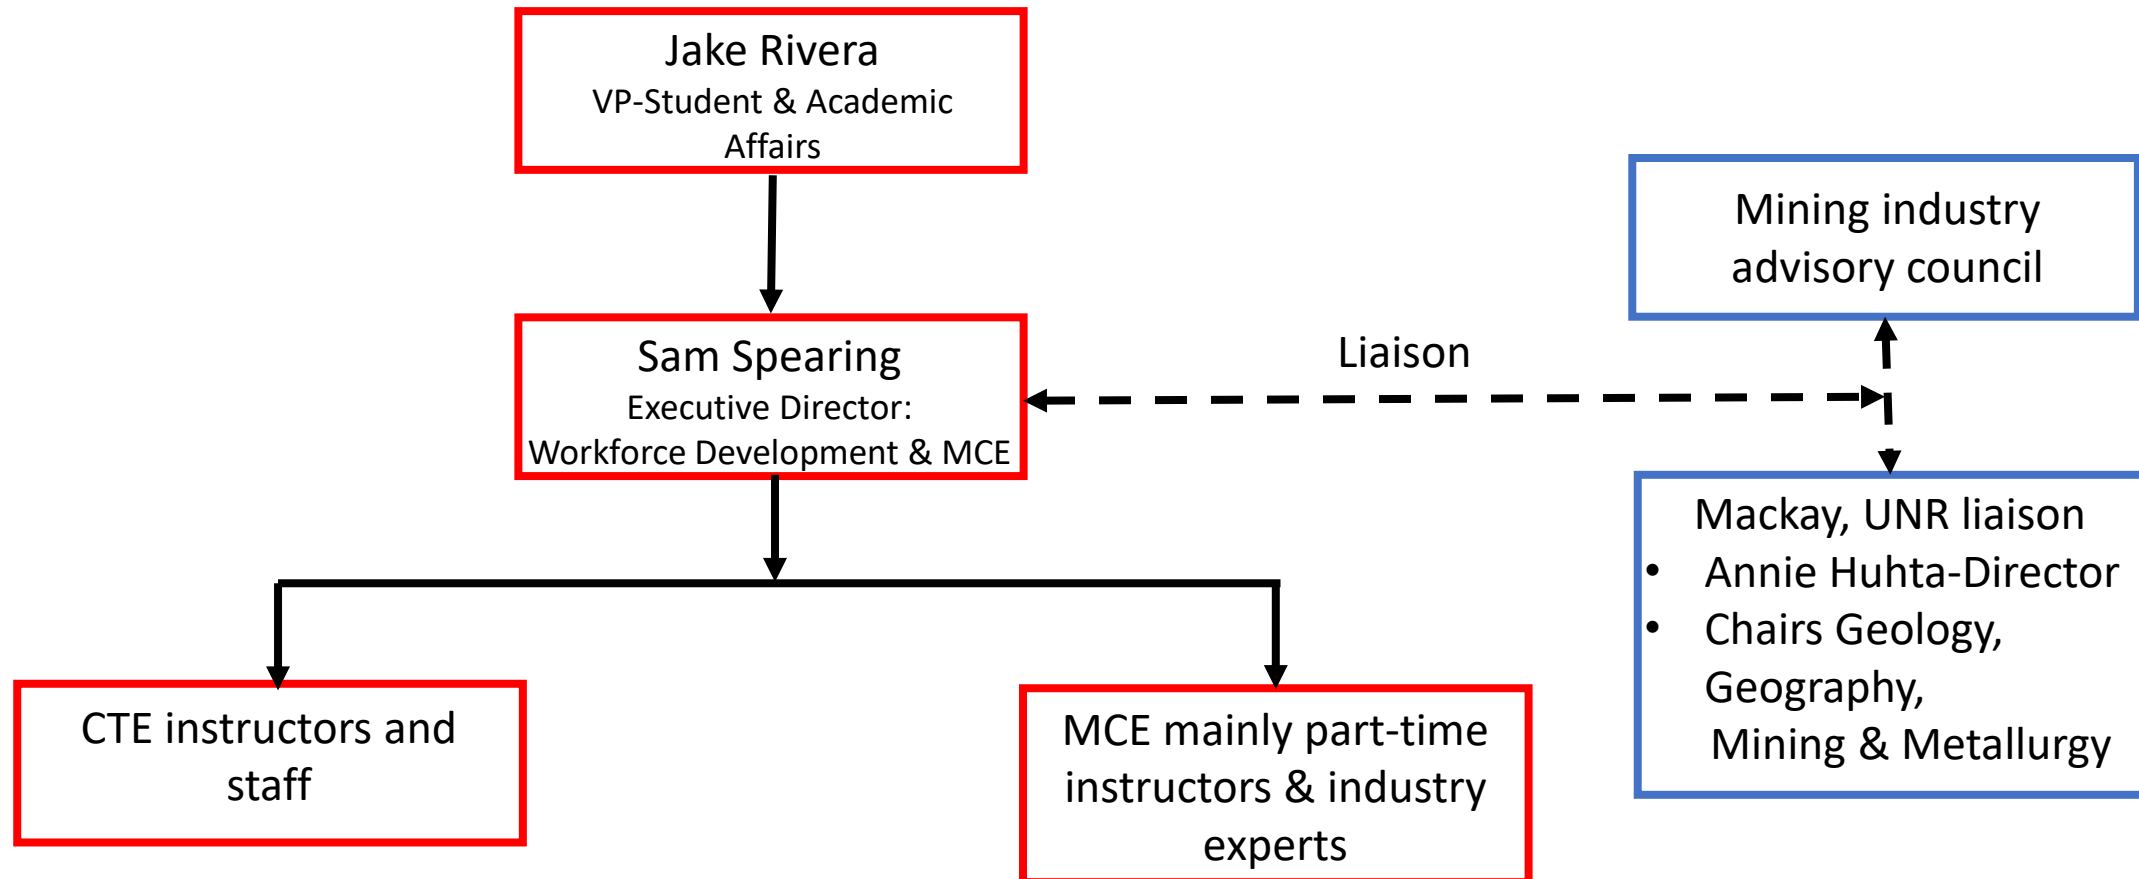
Jake Rivera
VP-Student & Academic Affairs

Sam Spearing
Executive Director:
Workforce Development & MCE

Liaison

Mining industry advisory council

Mackay, UNR liaison
- Annie Huhta-Director
- Chairs Geology, Geography, Mining & Metallurgy

CTE instructors and staff

MCE mainly part-time instructors & industry experts